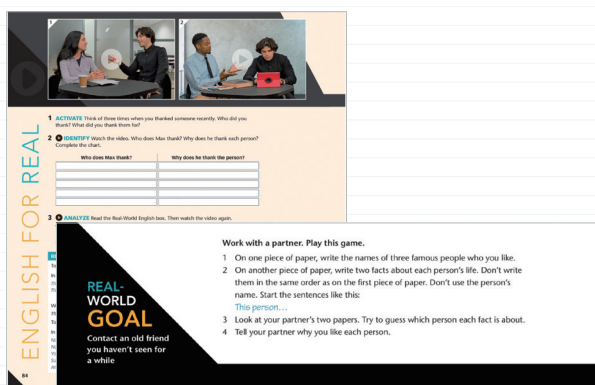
1

2

ENGLISH FOR REAL

1 ACTIVATE Think of three times when you thanked someone recently. Who did you thank? What did you thank them for?

2 IDENTIFY Watch the video. Who does Max thank? Why does he thank each person? Complete the chart.

| Who does Max thank? | Why does he thank the person? |
|---|---|
| | |
| | |
| | |
| | |
| | |

3 ANALYZE Read the Real-World English box. Then watch the video again.

84

REAL-WORLD GOAL

Contact an old friend you haven't seen for a while

Work with a partner. Play this game.

1 On one piece of paper, write the names of three famous people who you like.

2 On another piece of paper, write two facts about each person's life. Don't write them in the same order as on the first piece of paper. Don't use the person's name. Start the sentences like this:

This person…

3 Look at your partner's two papers. Try to guess which person each fact is about.

4 Tell your partner why you like each person.